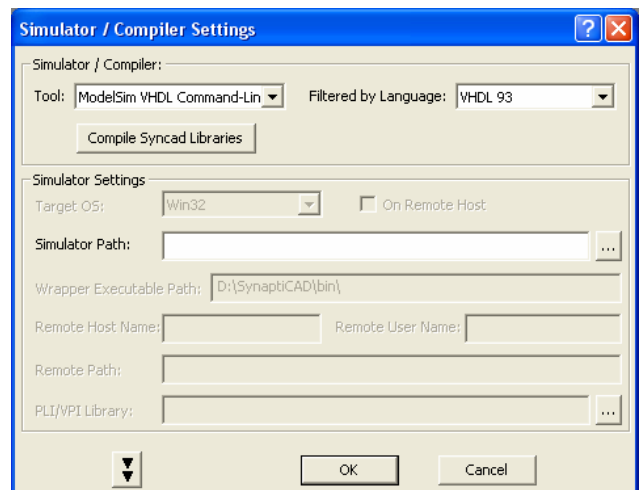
Simulator / Compiler Settings

Simulator / Compiler:

Tool: ModelSim VHDL Command-Lin

Filtered by Language: VHDL 93

Compile Syncad Libraries

Simulator Settings

Target OS: Win32

On Remote Host

Simulator Path:

...

Wrapper Executable Path: D:\SynaptiCAD\bin\

Remote Host Name:

Remote User Name:

Remote Path:

PLI/VPI Library:

...

OK

Cancel